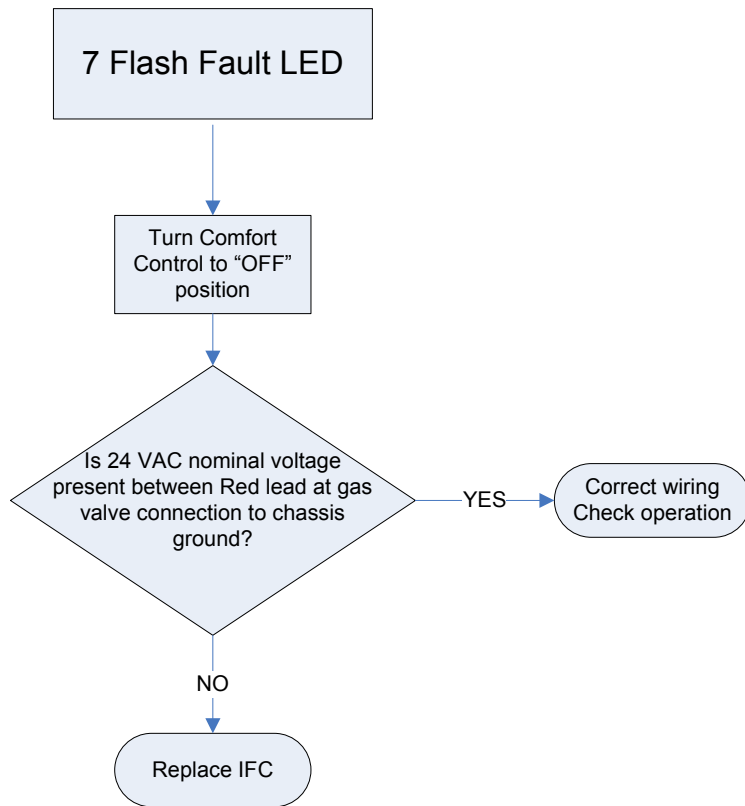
7 Flash Fault LED

Turn Comfort Control to “OFF” position

Is 24 VAC nominal voltage present between Red lead at gas valve connection to chassis ground?

YES

Correct wiring
Check operation

NO

Replace IFC